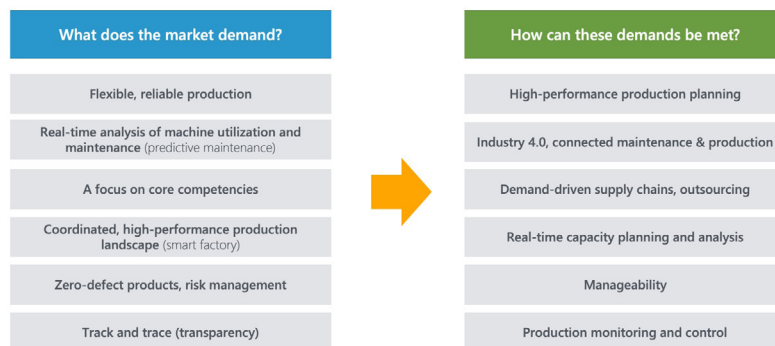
What does the market demand?

Flexible, reliable production

Real-time analysis of machine utilization and maintenance (predictive maintenance)

A focus on core competencies

Coordinated, high-performance production landscape (smart factory)

Zero-defect products, risk management

Track and trace (transparency)

How can these demands be met?

High-performance production planning

Industry 4.0, connected maintenance & production

Demand-driven supply chains, outsourcing

Real-time capacity planning and analysis

Manageability

Production monitoring and control